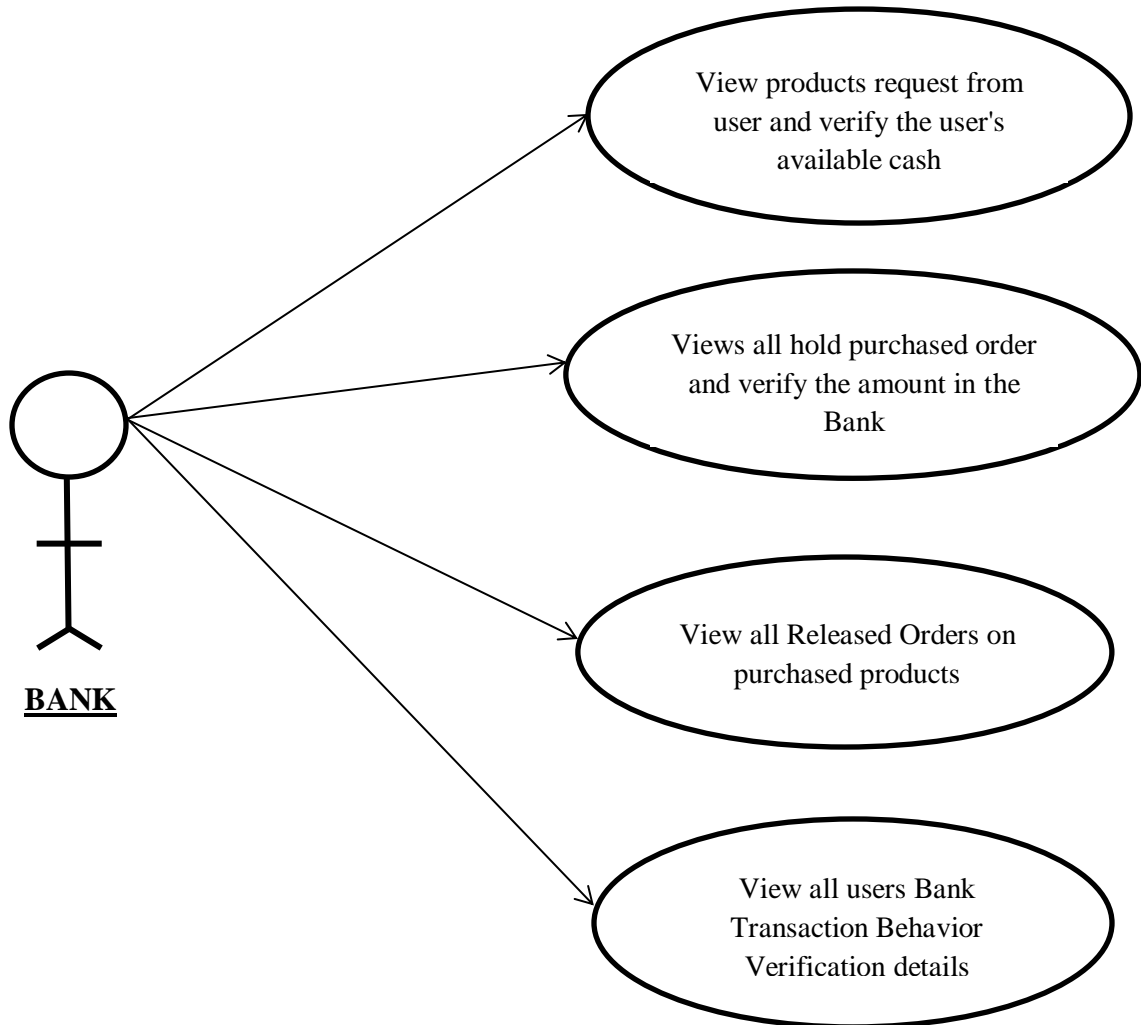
View products request from user and verify the user's available cash

Views all hold purchased order and verify the amount in the Bank

View all Released Orders on purchased products

View all users Bank Transaction Behavior Verification details

BANK